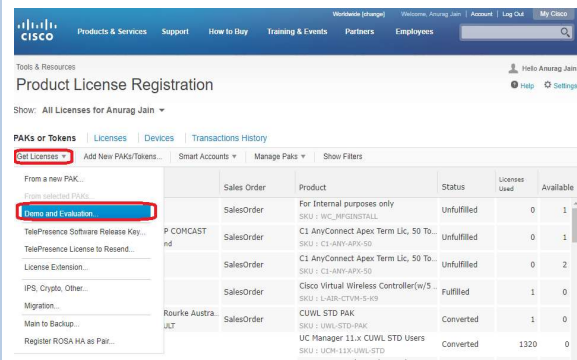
Worldwide [change] Welcome, Anurag Jain | Account | Log Out | My Cisco

cisco Products & Services Support How to Buy Training & Events Partners Employees

Tools & Resources

Product License Registration

Hello Anurag Jain

Help Settings

Show: All Licenses for Anurag Jain

PAKs or Tokens | Licenses | Devices | Transactions History

Get Licenses | Add New PAKs/Tokens... | Smart Accounts | Manage Paks | Show Filters

From a new PAK...
From selected PAKs
Demo and Evaluation...
TelePresence Software Release Key...
TelePresence License to Resend...
License Extension...
IPS, Crypto, Other...
Migration...
Main to Backup...
Register ROSA HA as Pair...

| | Sales Order | Product | Status | Licenses Used | Available |
|---|---|---|---|---|---|
| | SalesOrder | For Internal purposes only SKU : WC_MFGINSTALL | Unfulfilled | 0 | 1 |
| P COMCAST nd | SalesOrder | C1 AnyConnect Apex Term Lic, 50 To... SKU : C1-ANY-APX-50 | Unfulfilled | 0 | 1 |
| | SalesOrder | C1 AnyConnect Apex Term Lic, 50 To... SKU : C1-ANY-APX-50 | Unfulfilled | 0 | 2 |
| | SalesOrder | Cisco Virtual Wireless Controller(w/5 ... SKU : L-AIR-CTVM-5-K9 | Fulfilled | 1 | 0 |
| Rourke Austra... ULT | SalesOrder | CUWL STD PAK SKU : UWL-STD-PAK | Converted | 1 | 0 |
| | | UC Manager 11.x CUWL STD Users SKU : UCM-11X-UWL-STD | Converted | 1320 | 0 |